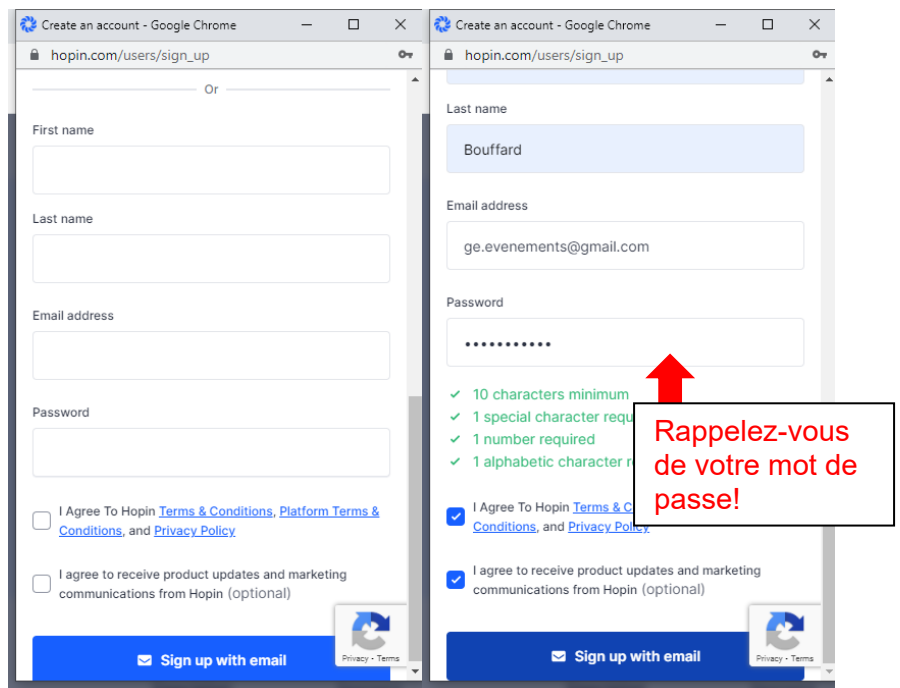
Create an account - Google Chrome

hopin.com/users/sign_up

Or

First name

Last name

Email address

Password

I Agree To Hopin Terms & Conditions, Platform Terms & Conditions, and Privacy Policy

I agree to receive product updates and marketing communications from Hopin (optional)

Privacy - Terms

Sign up with email

Create an account - Google Chrome

hopin.com/users/sign_up

Last name

Bouffard

Email address

ge.evenements@gmail.com

Password

•••••••••••

✓ 10 characters minimum
✓ 1 special character requ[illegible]
✓ 1 number required
✓ 1 alphabetic character r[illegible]

Rappelez-vous de votre mot de passe!

I Agree To Hopin Terms & C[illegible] Conditions, and Privacy Policy

I agree to receive product updates and marketing communications from Hopin (optional)

Privacy - Terms

Sign up with email